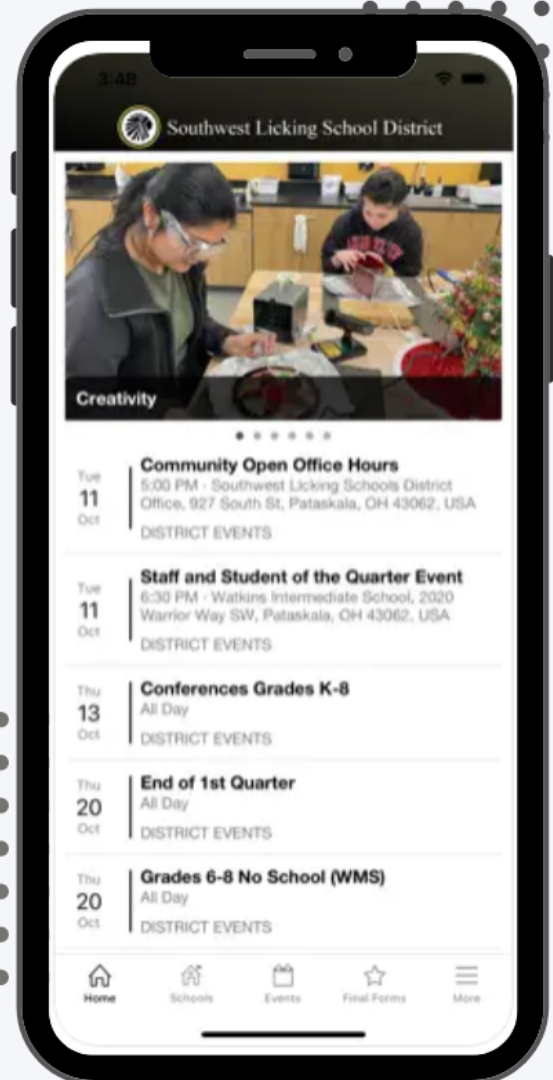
3:48

Southwest Licking School District

Creativity

Tue
11
Oct

Community Open Office Hours
5:00 PM · Southwest Licking Schools District Office, 927 South St, Pataskala, OH 43062, USA
DISTRICT EVENTS

Tue
11
Oct

Staff and Student of the Quarter Event
6:30 PM · Watkins Intermediate School, 2020 Warrior Way SW, Pataskala, OH 43062, USA
DISTRICT EVENTS

Thu
13
Oct

Conferences Grades K-8
All Day
DISTRICT EVENTS

Thu
20
Oct

End of 1st Quarter
All Day
DISTRICT EVENTS

Thu
20
Oct

Grades 6-8 No School (WMS)
All Day
DISTRICT EVENTS

Home Schools Events Final Forms More